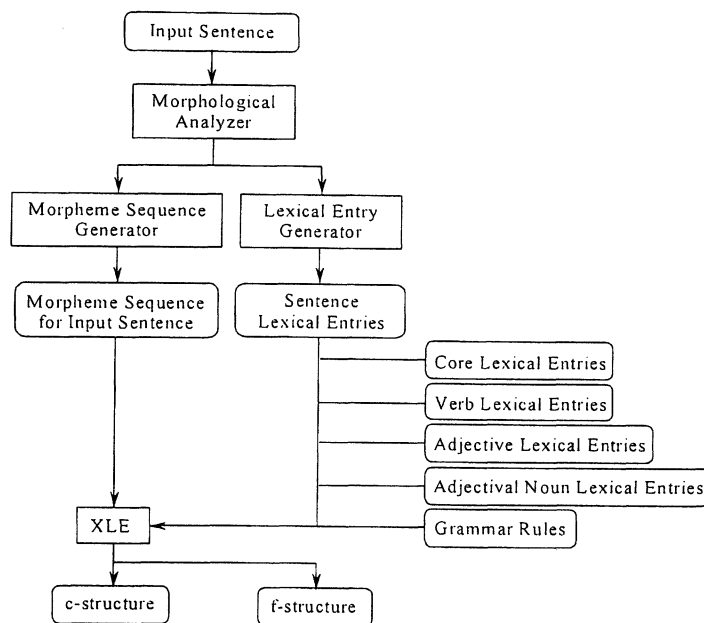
Input Sentence

Morphological Analyzer

Morpheme Sequence Generator

Lexical Entry Generator

Morpheme Sequence for Input Sentence

Sentence Lexical Entries

Core Lexical Entries

Verb Lexical Entries

Adjective Lexical Entries

Adjectival Noun Lexical Entries

XLE

Grammar Rules

c-structure

f-structure